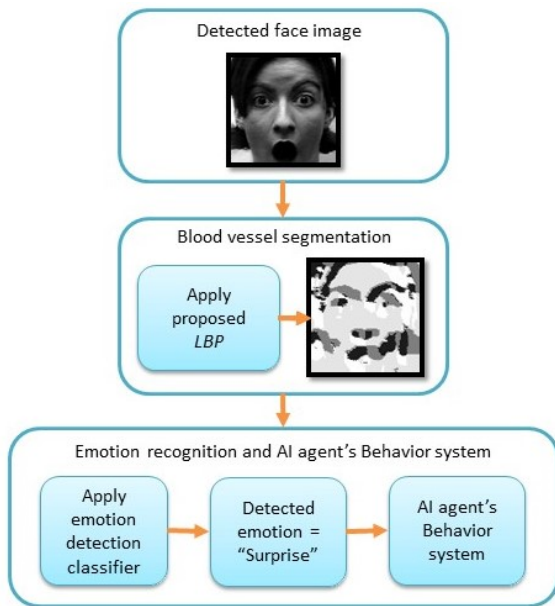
Detected face image

Blood vessel segmentation

Apply proposed *LBP*

Emotion recognition and AI agent's Behavior system

Apply emotion detection classifier

Detected emotion = "Surprise"

AI agent's Behavior system